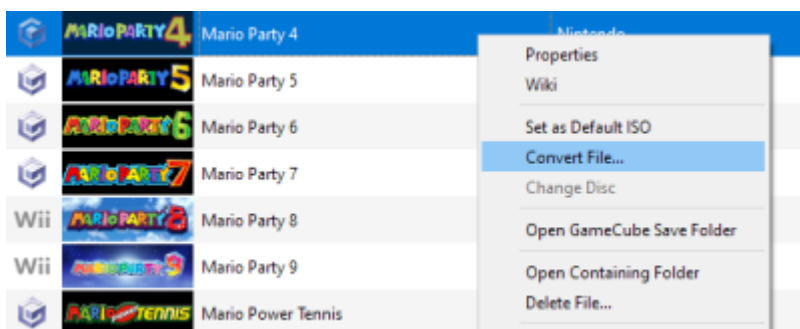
MARIO PARTY 4 Mario Party 4 Nintendo
MARIO PARTY 5 Mario Party 5
MARIO PARTY 6 Mario Party 6
MARIO PARTY 7 Mario Party 7
Wii MARIO PARTY 8 Mario Party 8
Wii MARIO PARTY 9 Mario Party 9
MARIO POWER TENNIS Mario Power Tennis

Properties
Wiki
Set as Default ISO
Convert File...
Change Disc
Open GameCube Save Folder
Open Containing Folder
Delete File...